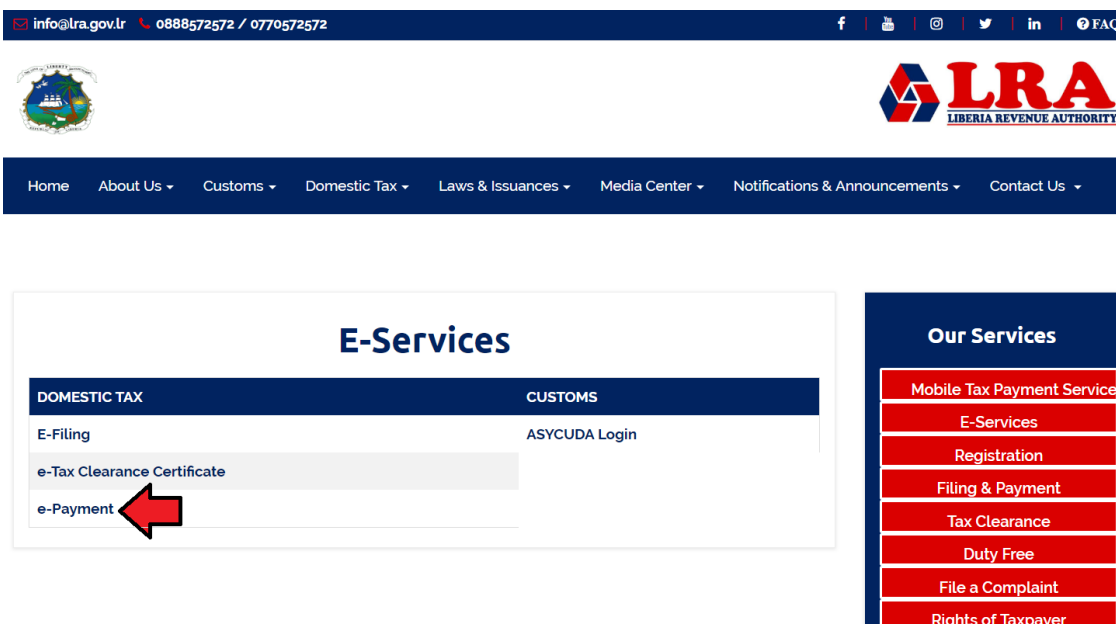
info@lra.gov.lr 0888572572 / 0770572572

FAQ

LRA
LIBERIA REVENUE AUTHORITY

Home About Us Customs Domestic Tax Laws & Issuances Media Center Notifications & Announcements Contact Us

E-Services

| DOMESTIC TAX | CUSTOMS |
|---|---|
| E-Filing | ASYCUDA Login |
| e-Tax Clearance Certificate | |
| e-Payment | |

Our Services

Mobile Tax Payment Service
E-Services
Registration
Filing & Payment
Tax Clearance
Duty Free
File a Complaint
Rights of Taxpayer